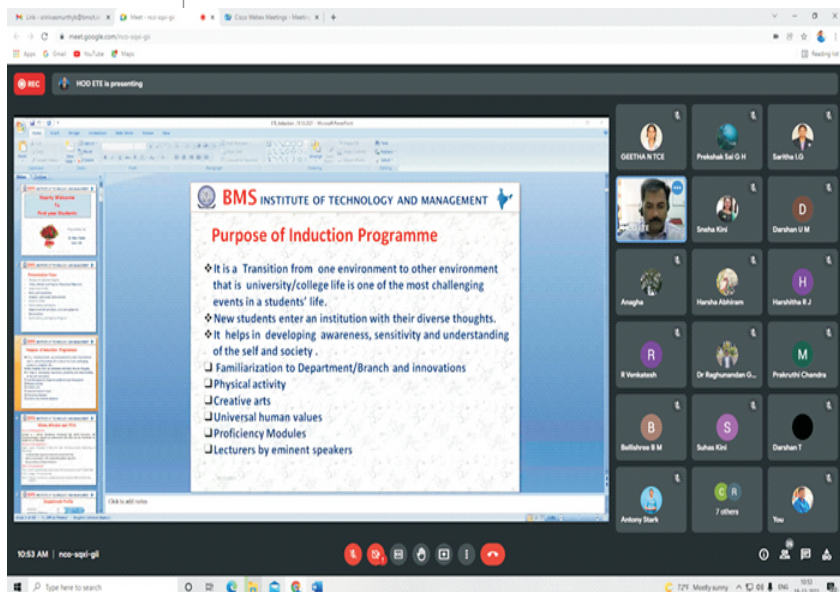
Meet - nco-sqxi-gii

Cisco Webex Meetings

meet.google.com/nco-sqxi-gii

Apps Gmail YouTube Maps

Reading list

REC

HOD ETE is presenting

BMS INSTITUTE OF TECHNOLOGY AND MANAGEMENT

Purpose of Induction Programme

❖It is a Transition from one environment to other environment that is university/college life is one of the most challenging events in a students' life.

❖New students enter an institution with their diverse thoughts.

❖It helps in developing awareness, sensitivity and understanding of the self and society .

❑ Familiarization to Department/Branch and innovations

❑Physical activity

❑Creative arts

❑Universal human values

❑Proficiency Modules

❑Lecturers by eminent speakers

Click to add notes

GEETHA N TCE

Prakshak Sai G H

Saritha I.G

Sneha Kini

Darshan U M

Anagha

Harsha Abhiram

Harshitha R J

R Venkatesh

Dr Raghunandan G...

Prakruthi Chandra

Bellishree B M

Suhas Kini

Darshan T

Antony Stark

7 others

You

10:53 AM | nco-sqxi-gii

Type here to search

72°F Mostly sunny ENG 10:53